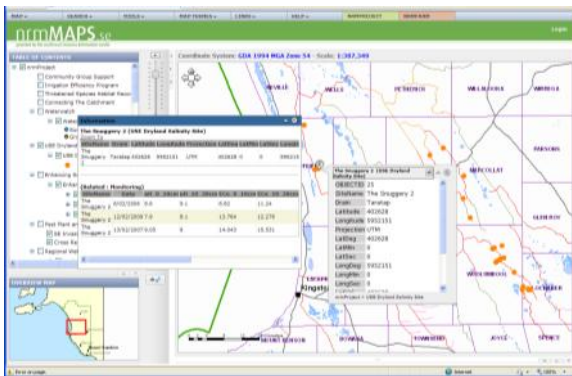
nrmMAPS.se

Coordinate System: GDA 1994 MGA Zone 54 · Scale: 1:387,349

TABLE OF CONTENTS

Community Group Support
Irrigation Efficiency Program
Threatened Species Habitat Resto
Connecting The Catchment
Waterwatch
USE Dryland

Information

The Snuggery 2 (USE Dryland Salinity Site)

| SiteName | Drain | Latitude | Longitude | Projection | LatDeg | LatMin | LatSec |
|---|---|---|---|---|---|---|---|
| The Snuggery 2 | Tarahap | 402828 | 5952151 | UTM | 402828 | 0 | 0 |

(Related : Monitoring)

| SiteName | Date | | | | |
|---|---|---|---|---|---|
| The Snuggery 2 | 8/02/2006 | 5.6 | 9.1 | -0.92 | 11.24 |
| The Snuggery 2 | 12/02/2008 | 7.6 | 9.1 | 13.764 | 12.279 |
| The Snuggery 2 | 13/02/2007 | 6.05 | 9 | 14.043 | 15.321 |

OVERVIEW MAP

The Snuggery 2 (USE Dryland Salinity Site)

| | |
|---|---|
| OBJECTID | 25 |
| SiteName | The Snuggery 2 |
| Drain | Tarahap |
| Latitude | 402828 |
| Longitude | 5952151 |
| Projection | UTM |
| LatDeg | 402828 |
| LatMin | 0 |
| LatSec | 0 |
| LongDeg | 5952151 |
| LongMin | 0 |
| LongSec | 0 |

PETHERICK
WILLALOOKA
MOUNT MCINTYRE
PENOLA
GLENROY
KOOTHIM
Kingston
SOMERSET
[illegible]

Error on page.
Internet
100%